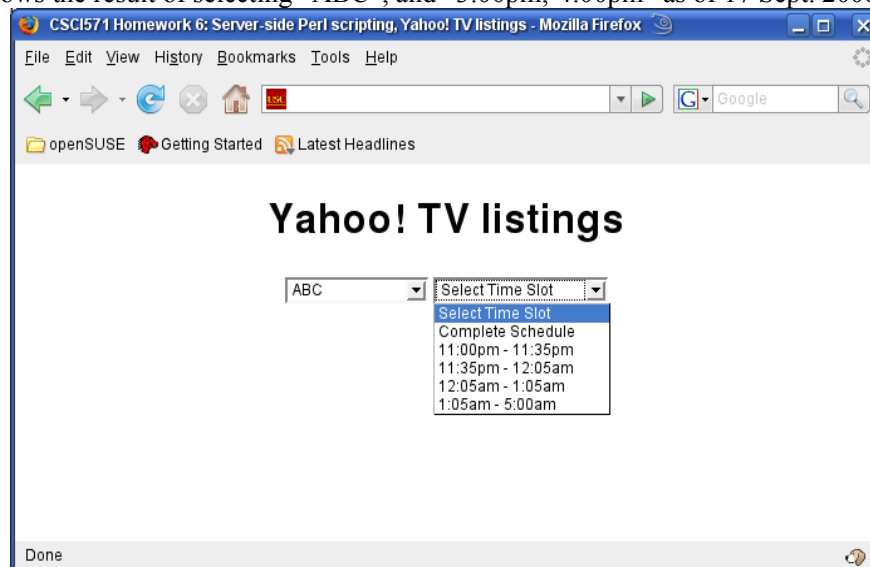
ows the result of selecting "ABC", and "3:00pm, 4:00pm" as of 17 Sept. 2008

CSCI571 Homework 6: Server-side Perl scripting, Yahoo! TV listings - Mozilla Firefox

File Edit View History Bookmarks Tools Help

Google

openSUSE Getting Started Latest Headlines

Yahoo! TV listings

ABC

Select Time Slot

Select Time Slot
Complete Schedule
11:00pm - 11:35pm
11:35pm - 12:05am
12:05am - 1:05am
1:05am - 5:00am

Done